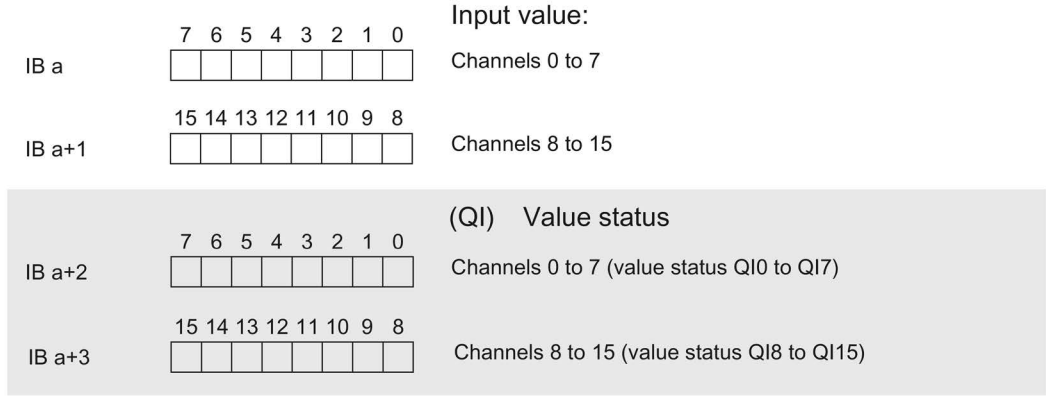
Input value:

IB a
7 6 5 4 3 2 1 0
Channels 0 to 7

IB a+1
15 14 13 12 11 10 9 8
Channels 8 to 15

(QI) Value status

IB a+2
7 6 5 4 3 2 1 0
Channels 0 to 7 (value status QI0 to QI7)

IB a+3
15 14 13 12 11 10 9 8
Channels 8 to 15 (value status QI8 to QI15)